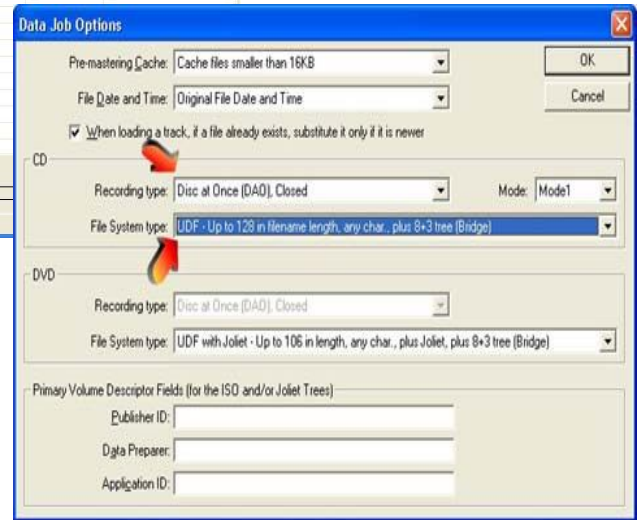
Data Job Options

Pre-mastering Cache: Cache files smaller than 16KB

File Date and Time: Original File Date and Time

OK

Cancel

When loading a track, if a file already exists, substitute it only if it is newer

CD

Recording type: Disc at Once (DAO), Closed

Mode: Mode1

File System type: UDF - Up to 128 in filename length, any char., plus 8+3 tree (Bridge)

DVD

Recording type: Disc at Once (DAO), Closed

File System type: UDF with Joliet - Up to 106 in length, any char., plus Joliet, plus 8+3 tree (Bridge)

Primary Volume Descriptor Fields (for the ISO and/or Joliet Trees)

Publisher ID:

Data Preparer:

Application ID: